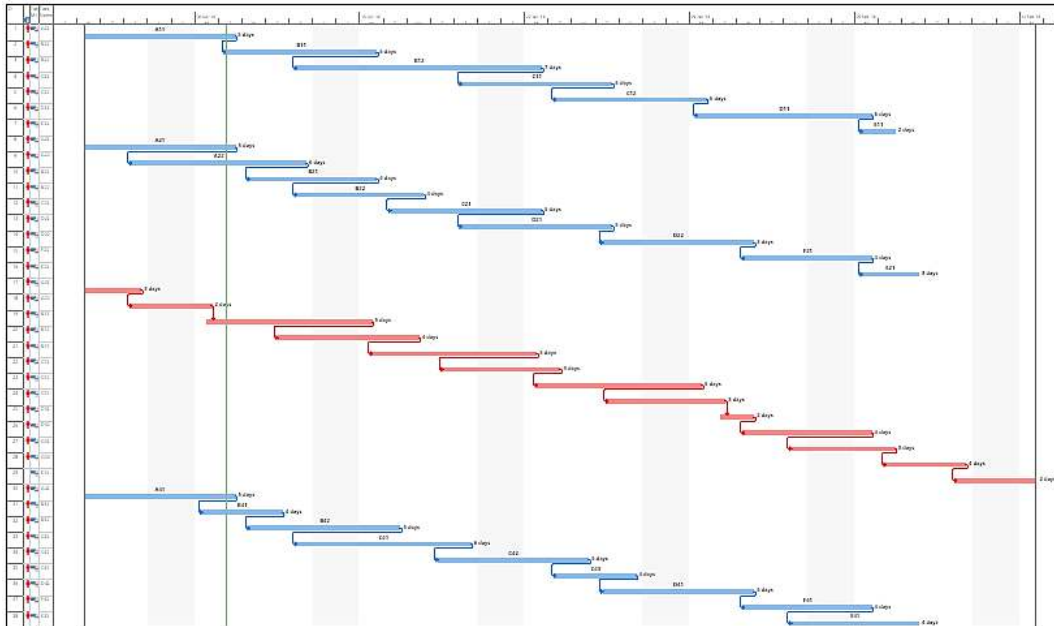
A11
5 days
B11
4 days
B12
7 days
C11
5 days
C12
6 days
D11
6 days
E11
2 days
A21
5 days
A22
6 days
B21
4 days
B22
3 days
C21
5 days
C21
5 days
D22
5 days
E21
5 days
E21
3 days
3 days
2 days
5 days
4 days
5 days
5 days
6 days
5 days
2 days
5 days
3 days
4 days
2 days
A41
5 days
B41
4 days
B42
5 days
C41
5 days
C42
5 days
C43
3 days
D41
5 days
E41
5 days
E51
4 days